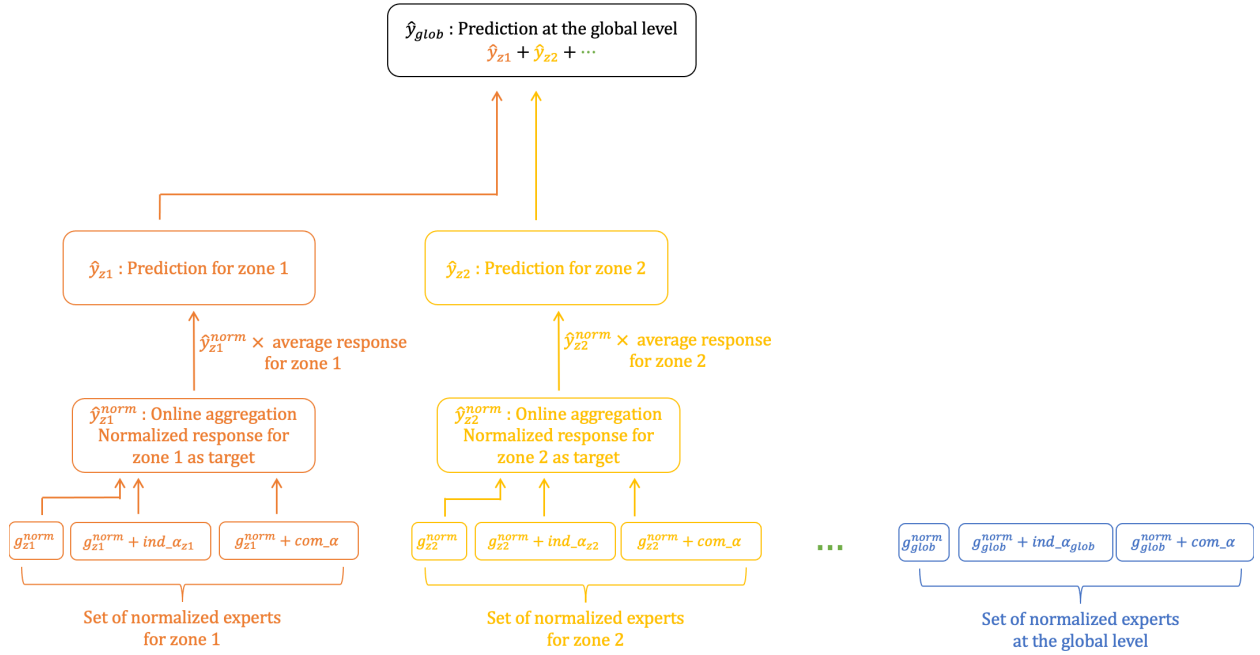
$\hat{y}_{glob}$ : Prediction at the global level
$\hat{y}_{z1} + \hat{y}_{z2} + \cdots$

$\hat{y}_{z1}$ : Prediction for zone 1

$\hat{y}_{z2}$ : Prediction for zone 2

$\hat{y}_{z1}^{norm} \times$ average response for zone 1

$\hat{y}_{z2}^{norm} \times$ average response for zone 2

$\hat{y}_{z1}^{norm}$ : Online aggregation Normalized response for zone 1 as target

$\hat{y}_{z2}^{norm}$ : Online aggregation Normalized response for zone 2 as target

$g_{z1}^{norm}$ | $g_{z1}^{norm} + ind\_\alpha_{z1}$ | $g_{z1}^{norm} + com\_\alpha$

$g_{z2}^{norm}$ | $g_{z2}^{norm} + ind\_\alpha_{z2}$ | $g_{z2}^{norm} + com\_\alpha$

...

$g_{glob}^{norm}$ | $g_{glob}^{norm} + ind\_\alpha_{glob}$ | $g_{glob}^{norm} + com\_\alpha$

Set of normalized experts for zone 1

Set of normalized experts for zone 2

Set of normalized experts at the global level